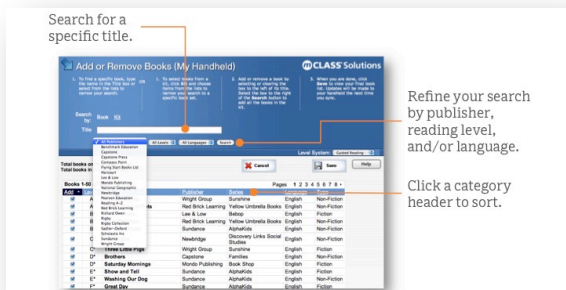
Search for a specific title.

Refine your search by publisher, reading level, and/or language.

Click a category header to sort.

Add or Remove Books (My Handheld)

mCLASS Solutions

1. To find a specific book, type the name in the Title box or select from the lists to narrow your search.

OR

2. To select books from a list, click All and choose items from the lists to narrow your search to a specific book set.

3. Add or remove a book by selecting or clearing the box to the left of its title. Repeat the list by clicking the Search button to add all the books in the list.

4. When you are done, click Save to store your final book list. Updates will be made by your handheld the next time you sync.

Search by: Book

Title

All Publishers

Benchmark Education
Capstone
Capstone Press
Compass Point
Flying Start Books Ltd
Harcourt
Lee & Low
Mondo Publishing
National Geographic
Newbridge
Pearson Education
Reading A-Z
Red Brick Learning
Richard Owen
Rigby
Rigby Classics
Sadlier-Oxford
Scholastic Inc
Sundance
Wright Group

All Levels

All Languages

Search

Level System: Guided Reading

Total books on
Total books in

Cancel

Save

Help

Books 1-50

Pages 1 2 3 4 5 6 7 8 »

| Add | Level | Title | Publisher | Series | Language | Type |
|---|---|---|---|---|---|---|
| | A | | Wright Group | Sunshine | English | Non-Fiction |
| | A | | Red Brick Learning | Yellow Umbrella Books | English | Non-Fiction |
| | B | | Lee & Low | Bebop | English | Fiction |
| | B | | Red Brick Learning | Yellow Umbrella Books | English | Non-Fiction |
| | C | | Sundance | AlphaKids | English | Non-Fiction |
| | C | | Newbridge | Discovery Links Social Studies | English | Non-Fiction |
| | C | Three Little Pigs | Wright Group | Sunshine | English | Fiction |
| | D | Brothers | Capstone | Families | English | Non-Fiction |
| | D | Washing Our Dog | Mondo Publishing | Book Shop | English | Fiction |
| | E | Show and Tell | Sundance | AlphaKids | English | Fiction |
| | E | Watching Our Dog | Sundance | AlphaKids | English | Non-Fiction |
| | F | Great Day | Sundance | AlphaKids | English | Fiction |